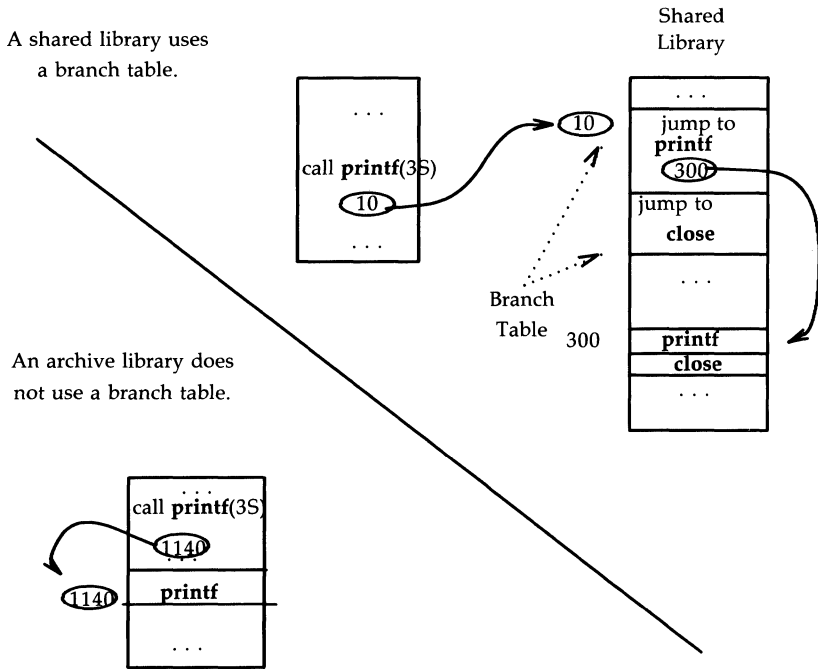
A shared library uses a branch table.

Shared Library

...

call **printf**(3S)

10

...

10

...

jump to **printf**

300

jump to **close**

...

Branch Table

300

**printf**

**close**

...

An archive library does not use a branch table.

...

call **printf**(3S)

1140

...

1140

**printf**

...